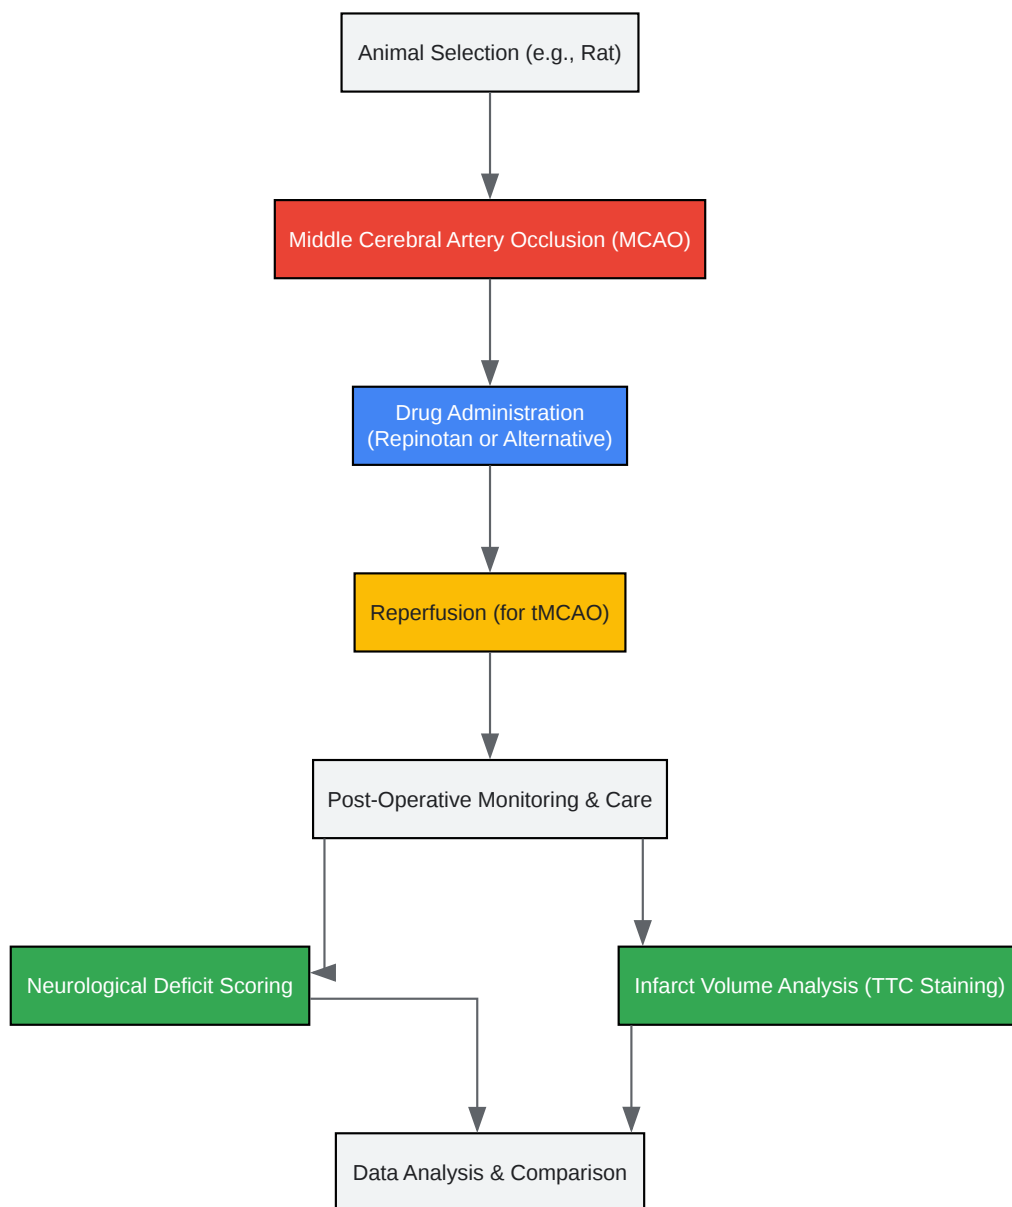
Animal Selection (e.g., Rat)

Middle Cerebral Artery Occlusion (MCAO)

Drug Administration (Repinotan or Alternative)

Reperfusion (for tMCAO)

Post-Operative Monitoring & Care

Neurological Deficit Scoring

Infarct Volume Analysis (TTC Staining)

Data Analysis & Comparison